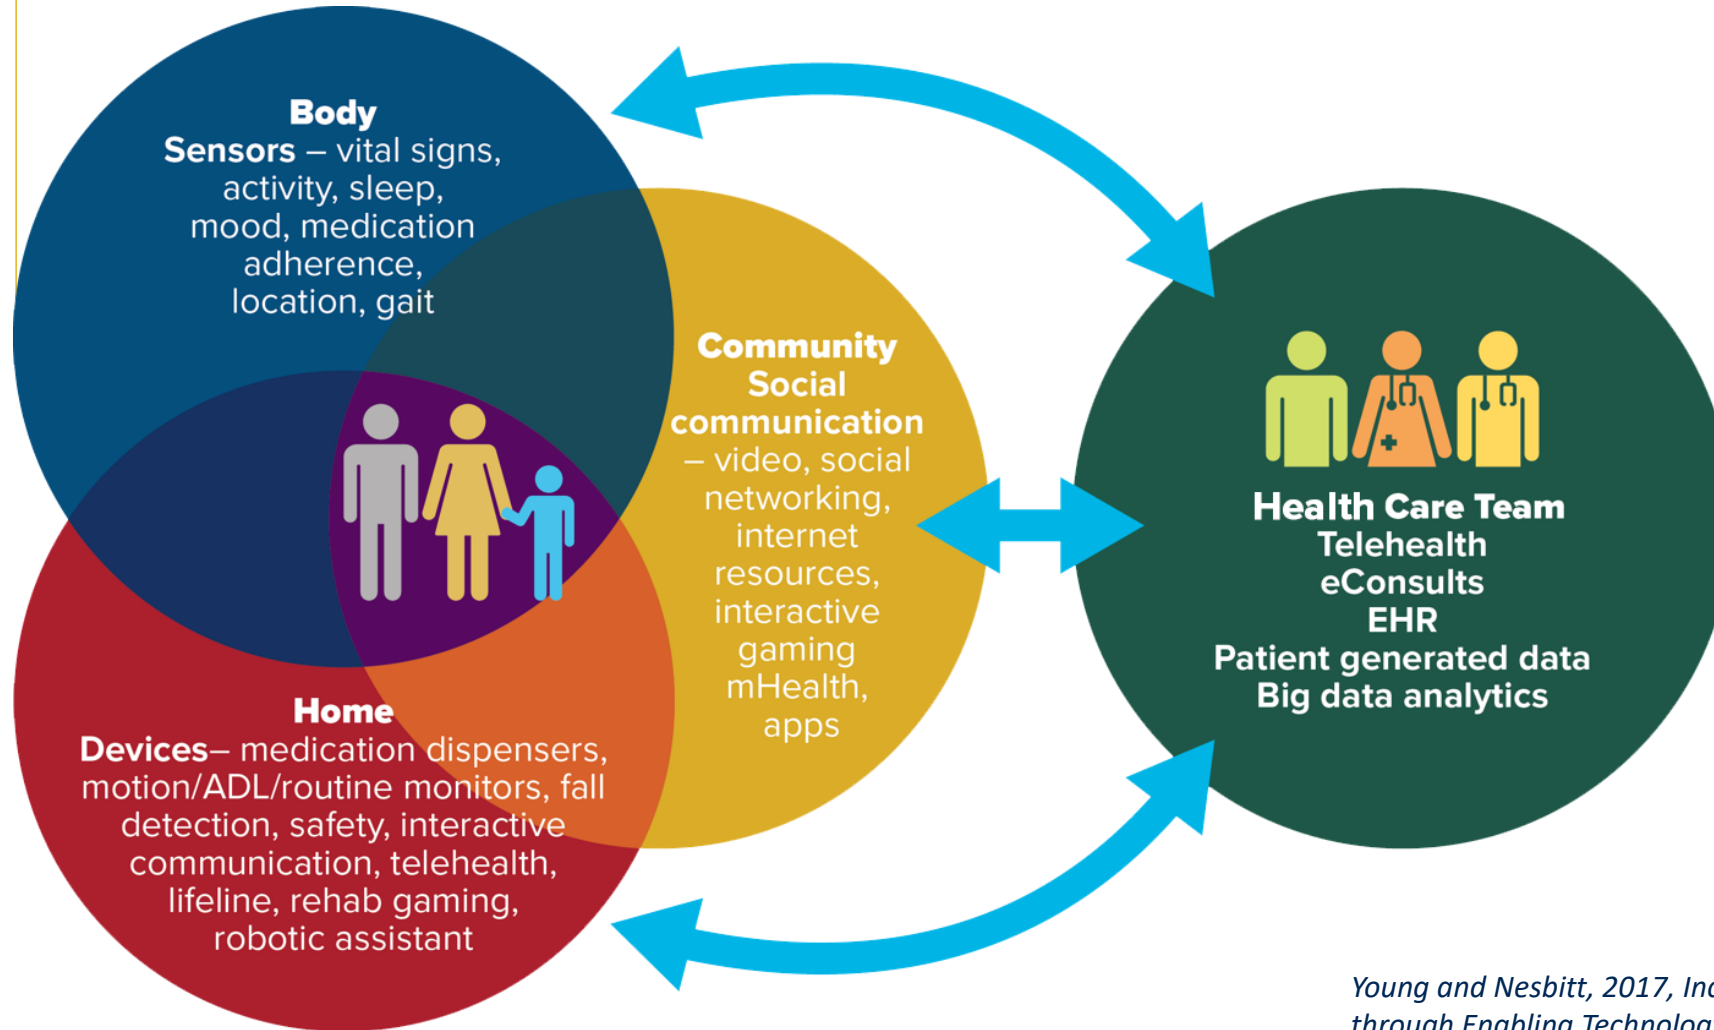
Body
Sensors – vital signs, activity, sleep, mood, medication adherence, location, gait

Community
Social communication – video, social networking, internet resources, interactive gaming mHealth, apps

Home
Devices– medication dispensers, motion/ADL/routine monitors, fall detection, safety, interactive communication, telehealth, lifeline, rehab gaming, robotic assistant

Health Care Team
Telehealth
eConsults
EHR
Patient generated data
Big data analytics

Young and Nesbitt, 2017, Inc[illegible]
through Enabling Technolog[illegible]